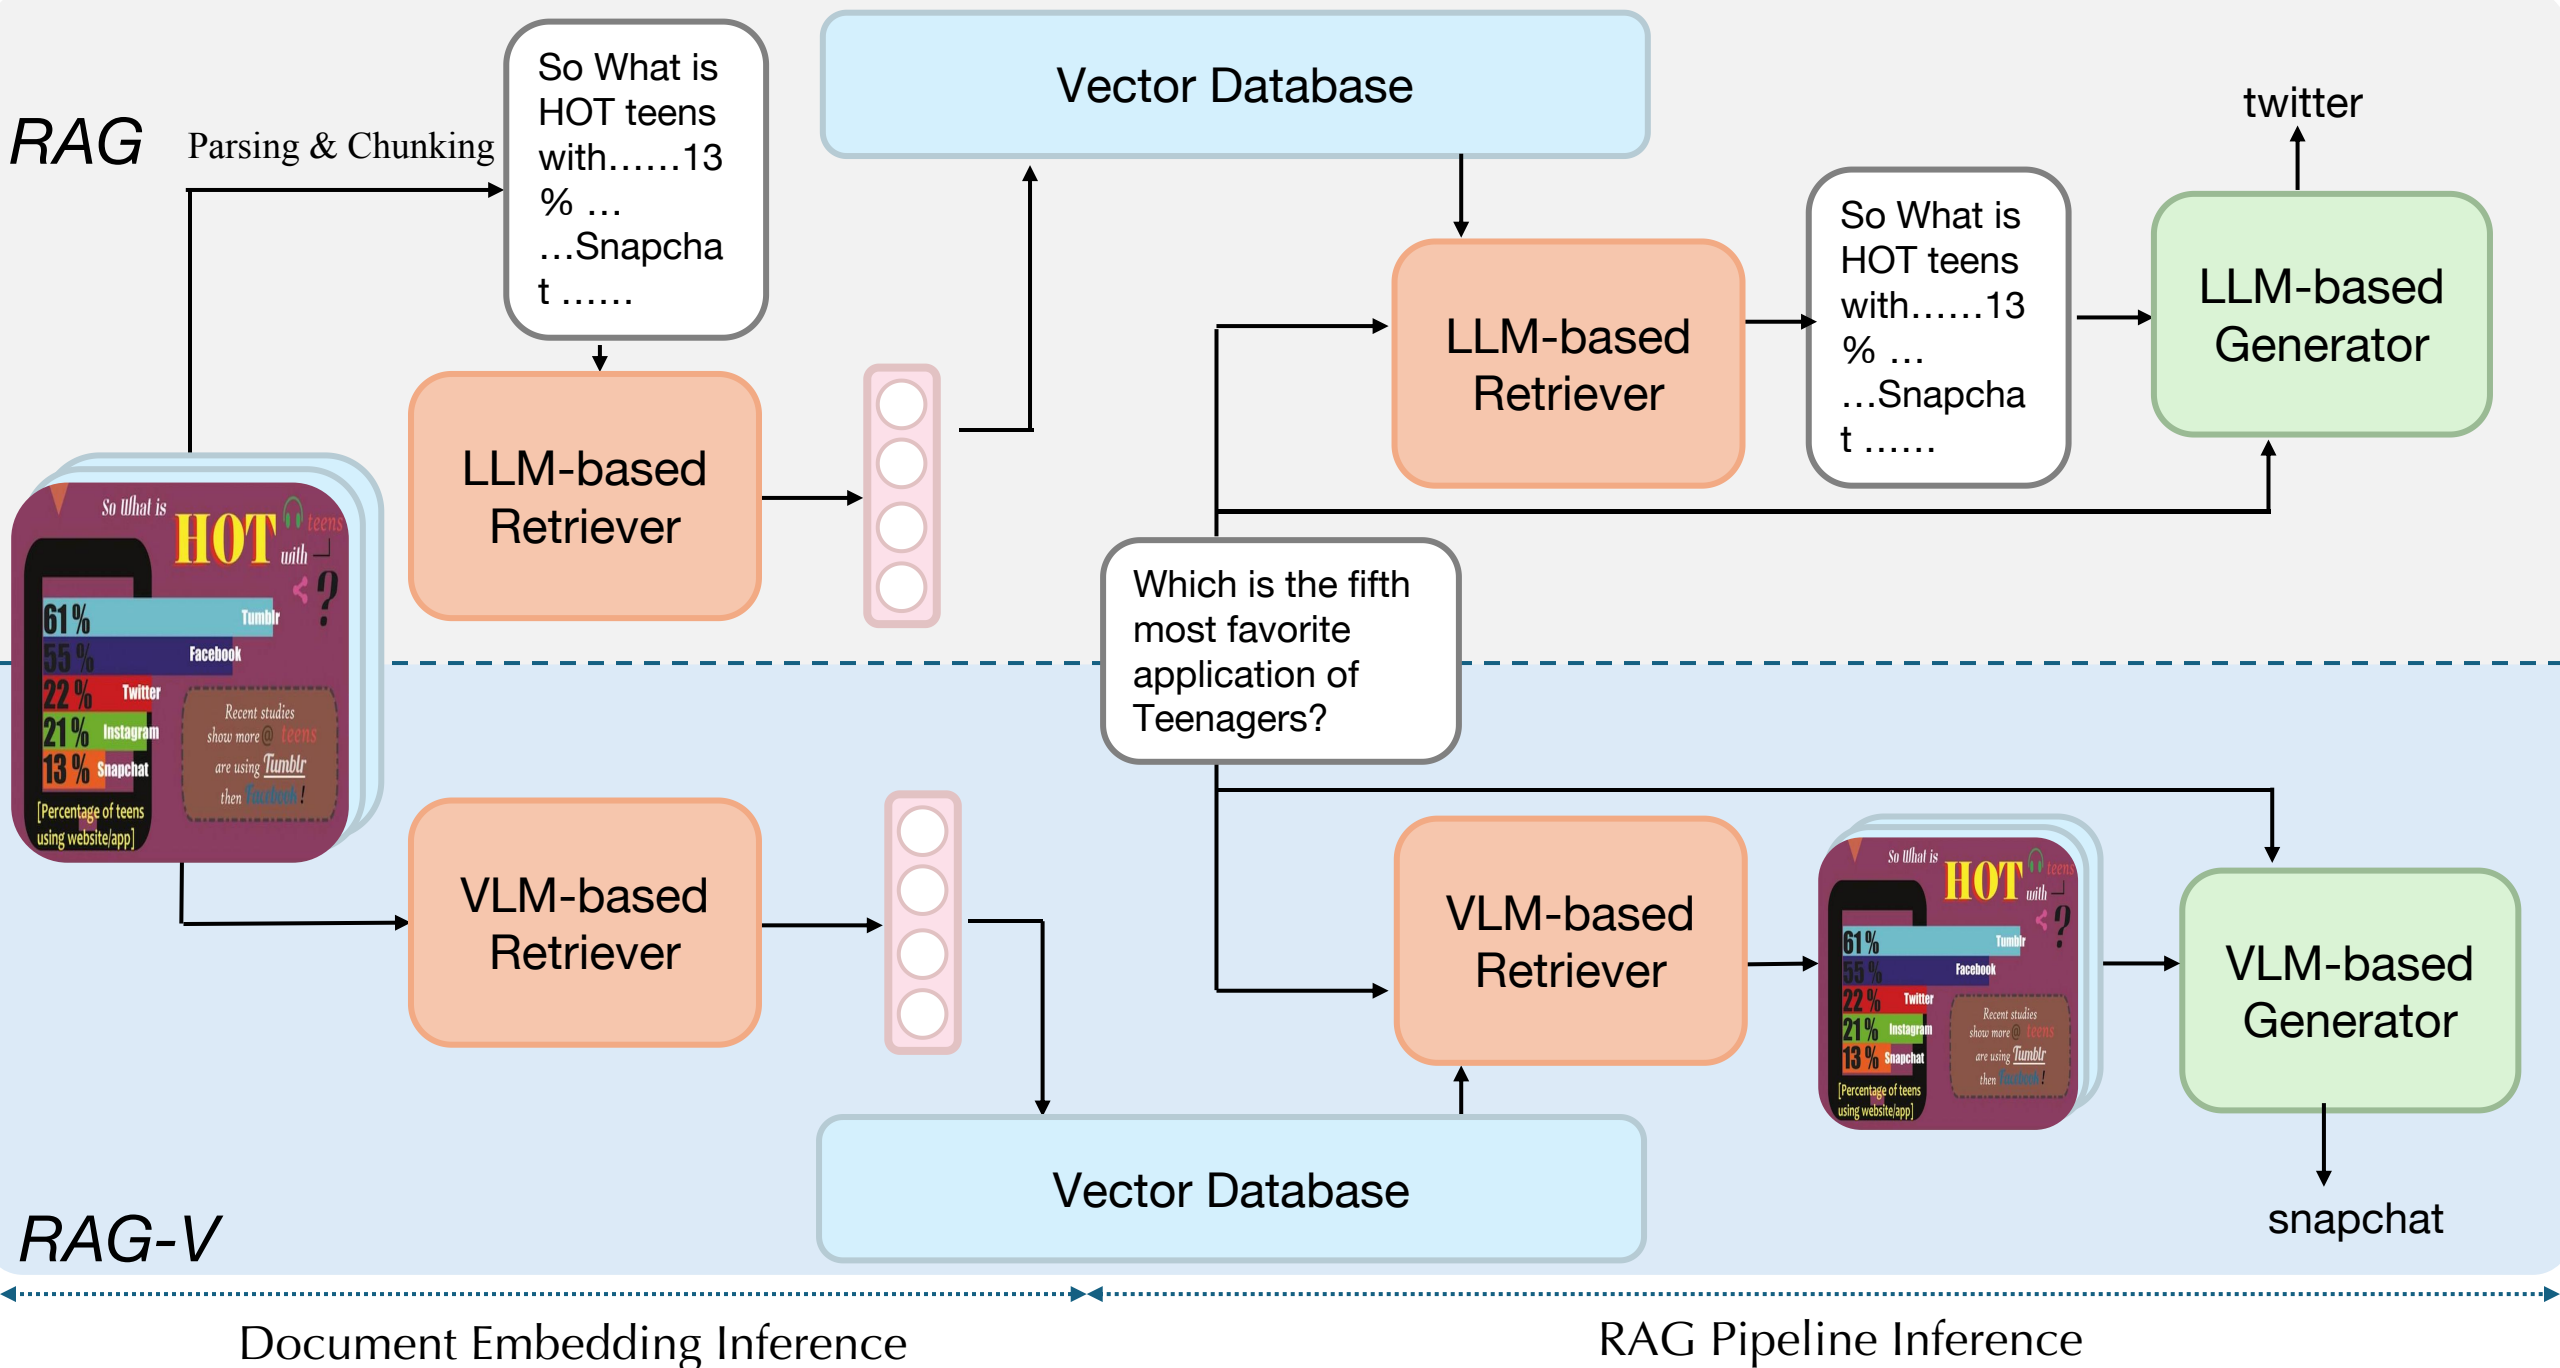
RAG

Parsing & Chunking

So What is HOT teens with……13 % … …Snapchat ……

Vector Database

twitter

LLM-based Retriever

LLM-based Retriever

So What is HOT teens with……13 % … …Snapchat ……

LLM-based Generator

So What is HOT teens with
61% Tumblr
55% Facebook
22% Twitter
21% Instagram
13% Snapchat
[Percentage of teens using website/app]
Recent studies show more @ teens are using Tumblr then Facebook!

Which is the fifth most favorite application of Teenagers?

VLM-based Retriever

VLM-based Retriever

So What is HOT teens with
61% Tumblr
55% Facebook
22% Twitter
21% Instagram
13% Snapchat
[Percentage of teens using website/app]
Recent studies show more @ teens are using Tumblr then Facebook!

VLM-based Generator

Vector Database

snapchat

RAG-V

Document Embedding Inference

RAG Pipeline Inference